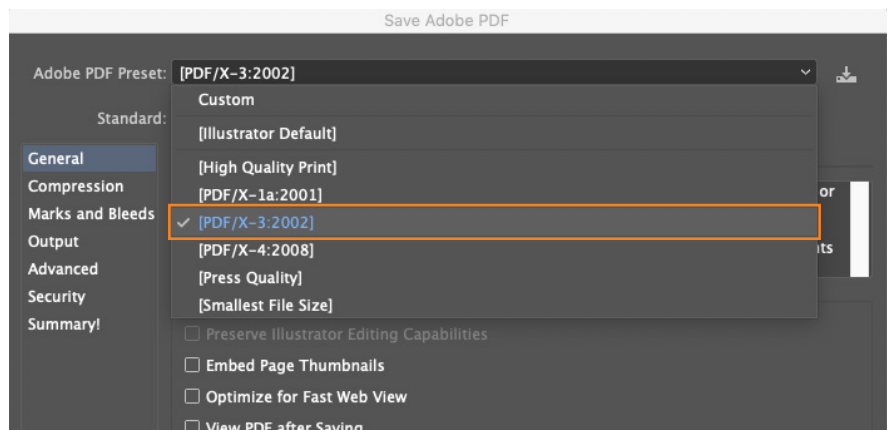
Save Adobe PDF

Adobe PDF Preset: [PDF/X-3:2002]

Standard:

Custom
[Illustrator Default]
[High Quality Print]
[PDF/X-1a:2001]
✓ [PDF/X-3:2002]
[PDF/X-4:2008]
[Press Quality]
[Smallest File Size]

General
Compression
Marks and Bleeds
Output
Advanced
Security
Summary!

or
ts

☐ Preserve Illustrator Editing Capabilities
☐ Embed Page Thumbnails
☐ Optimize for Fast Web View
☐ View PDF after Saving